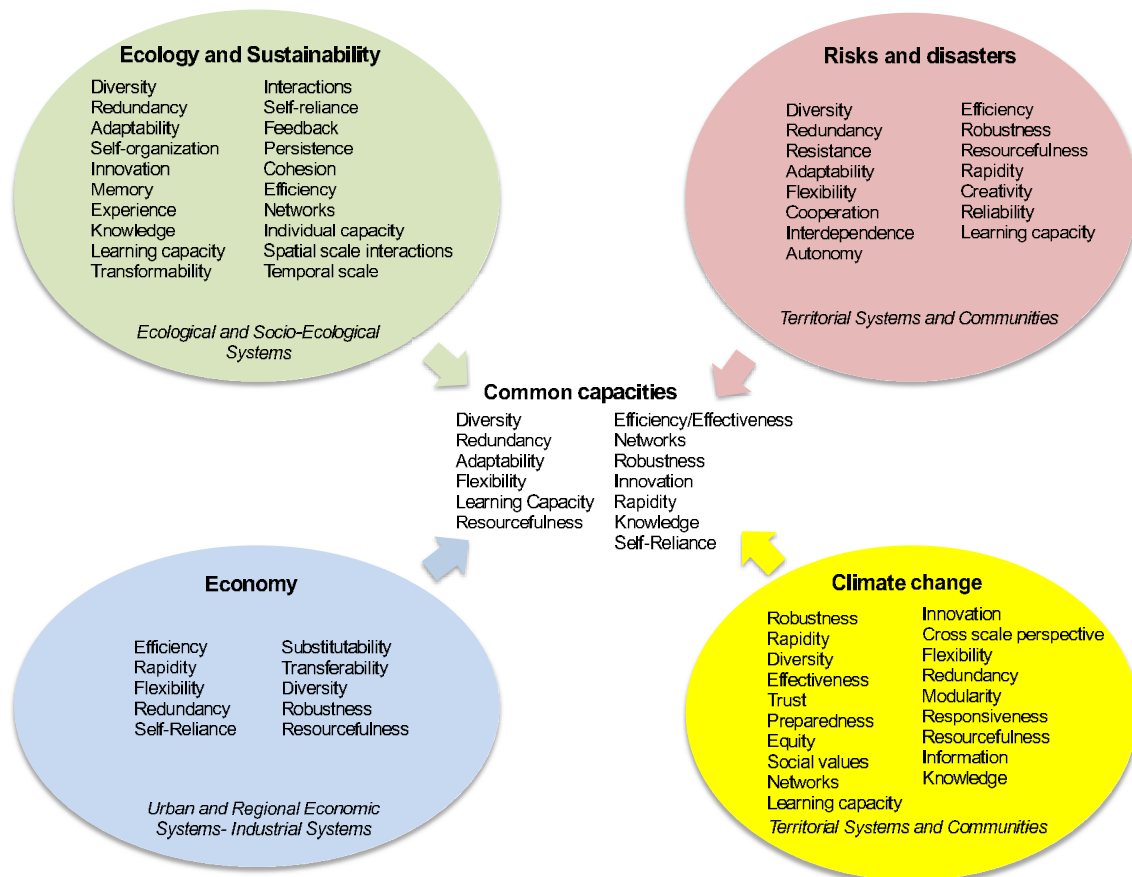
Ecology and Sustainability

Diversity
Redundancy
Adaptability
Self-organization
Innovation
Memory
Experience
Knowledge
Learning capacity
Transformability

Interactions
Self-reliance
Feedback
Persistence
Cohesion
Efficiency
Networks
Individual capacity
Spatial scale interactions
Temporal scale

Ecological and Socio-Ecological Systems

Risks and disasters

Diversity
Redundancy
Resistance
Adaptability
Flexibility
Cooperation
Interdependence
Autonomy

Efficiency
Robustness
Resourcefulness
Rapidity
Creativity
Reliability
Learning capacity

Territorial Systems and Communities

Common capacities

Diversity
Redundancy
Adaptability
Flexibility
Learning Capacity
Resourcefulness

Efficiency/Effectiveness
Networks
Robustness
Innovation
Rapidity
Knowledge
Self-Reliance

Economy

Efficiency
Rapidity
Flexibility
Redundancy
Self-Reliance

Substitutability
Transferability
Diversity
Robustness
Resourcefulness

Urban and Regional Economic Systems- Industrial Systems

Climate change

Robustness
Rapidity
Diversity
Effectiveness
Trust
Preparedness
Equity
Social values
Networks
Learning capacity

Innovation
Cross scale perspective
Flexibility
Redundancy
Modularity
Responsiveness
Resourcefulness
Information
Knowledge

Territorial Systems and Communities